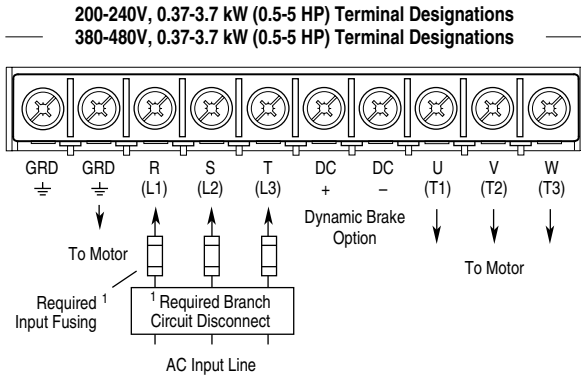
200-240V, 0.37-3.7 kW (0.5-5 HP) Terminal Designations
380-480V, 0.37-3.7 kW (0.5-5 HP) Terminal Designations

GRD ⏚ GRD ⏚ R (L1) S (L2) T (L3) DC + DC – U (T1) V (T2) W (T3)

To Motor

Dynamic Brake Option

To Motor

Required $^1$ Input Fusing

$^1$ Required Branch Circuit Disconnect

AC Input Line